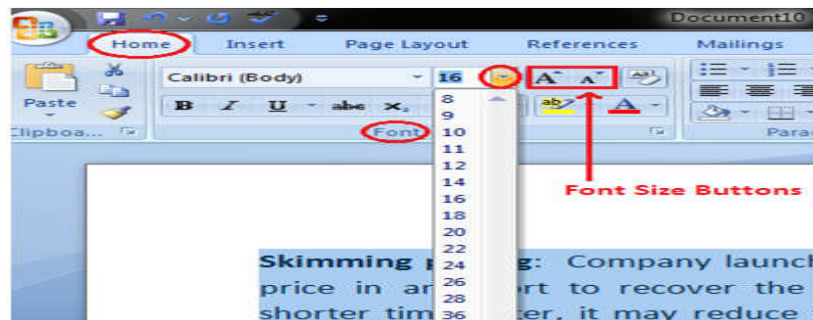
Document10

Home Insert Page Layout References Mailings

Paste

Clipboa...

Calibri (Body)

16

B I U abe x,

Font

8
9
10
11
12
14
16
18
20
22
24
26
28
36

Font Size Buttons

Para

Skimming p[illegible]g: Company launch price in an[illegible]rt to recover the shorter tim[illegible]ter, it may reduce